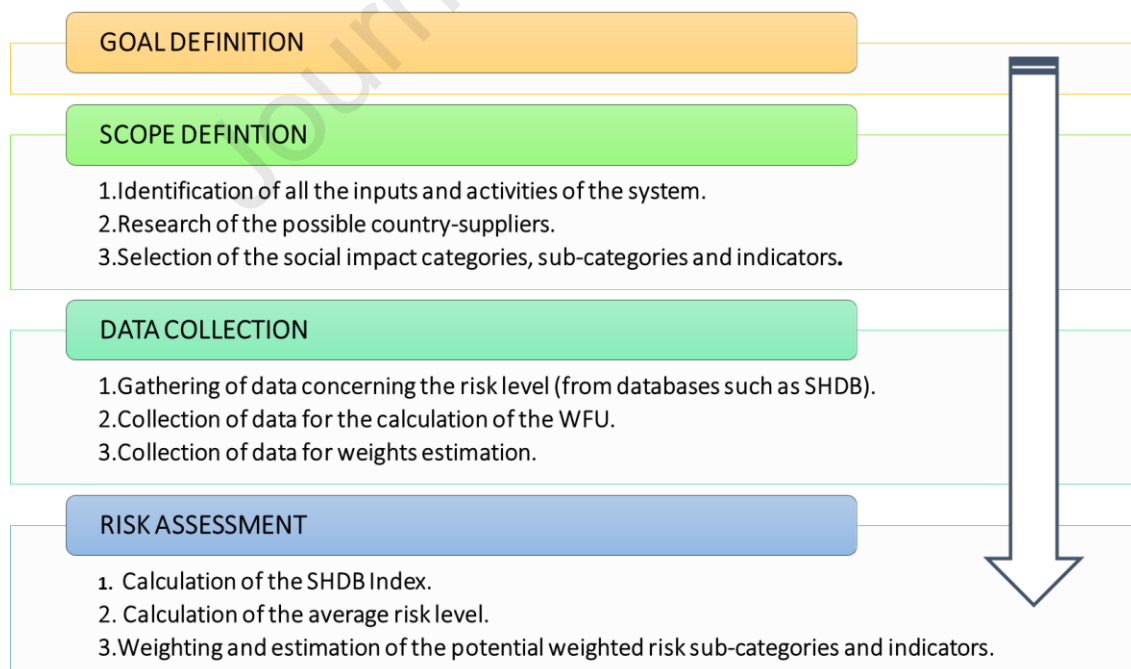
GOAL DEFINITION

SCOPE DEFINTION

1.Identification of all the inputs and activities of the system.
2.Research of the possible country-suppliers.
3.Selection of the social impact categories, sub-categories and indicators.

DATA COLLECTION

1.Gathering of data concerning the risk level (from databases such as SHDB).
2.Collection of data for the calculation of the WFU.
3.Collection of data for weights estimation.

RISK ASSESSMENT

1. Calculation of the SHDB Index.
2. Calculation of the average risk level.
3.Weighting and estimation of the potential weighted risk sub-categories and indicators.

Journ